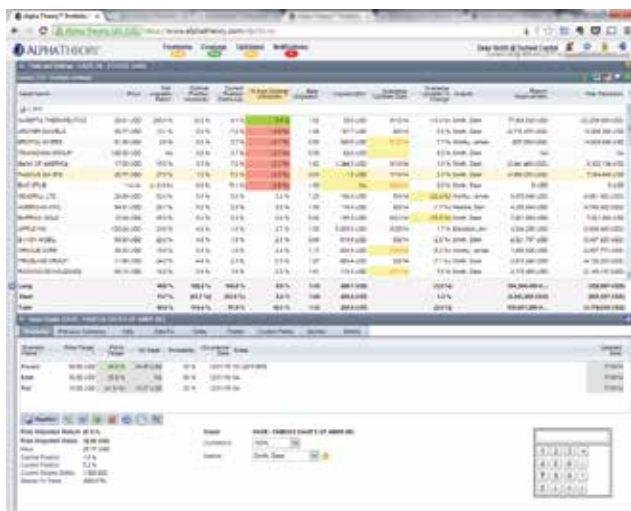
Alpha Theory™ Portfolio

https://www.alphatheory.com

ALPHATHEORY

Positions Creations Updated Notifications

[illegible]

AMERICA
BANK OF AMERICA
APPLE INC

Long
Short
Total

Positions

Price
Upside
Downside
Bull
Base
Bear

Reward Risk Summary

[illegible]